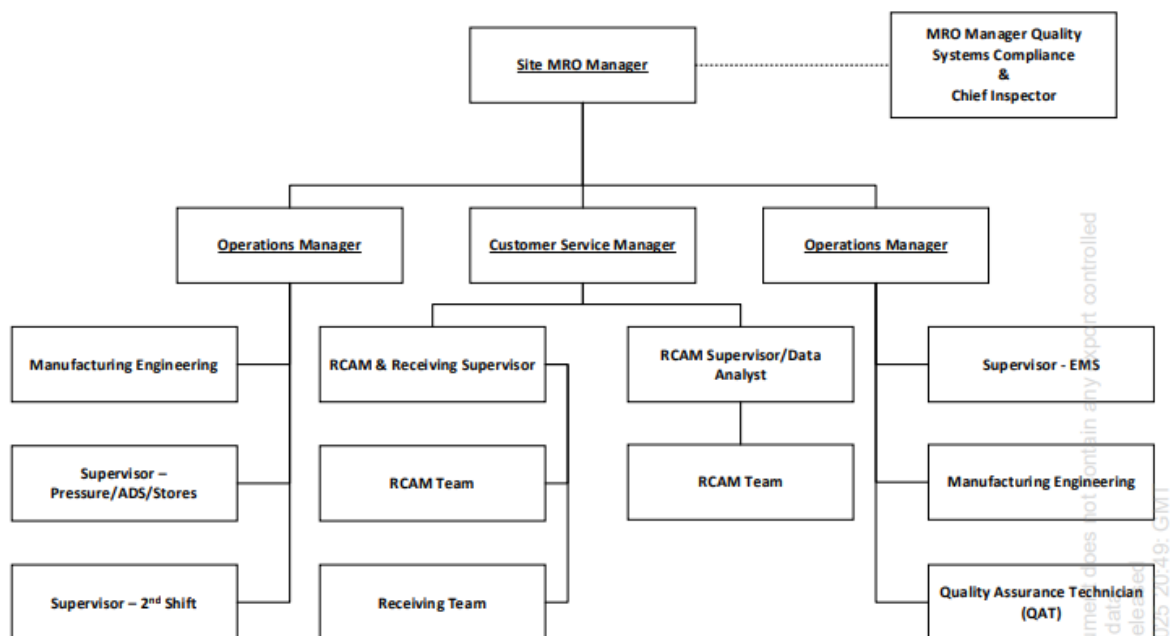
Site MRO Manager

MRO Manager Quality Systems Compliance & Chief Inspector

Operations Manager

Customer Service Manager

Operations Manager

Manufacturing Engineering

Supervisor – Pressure/ADS/Stores

Supervisor – 2$^{nd}$ Shift

RCAM & Receiving Supervisor

RCAM Team

Receiving Team

RCAM Supervisor/Data Analyst

RCAM Team

Supervisor - EMS

Manufacturing Engineering

Quality Assurance Technician (QAT)

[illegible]ment does not contain any export controlled data. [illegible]eleased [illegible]25 20:49: GMT